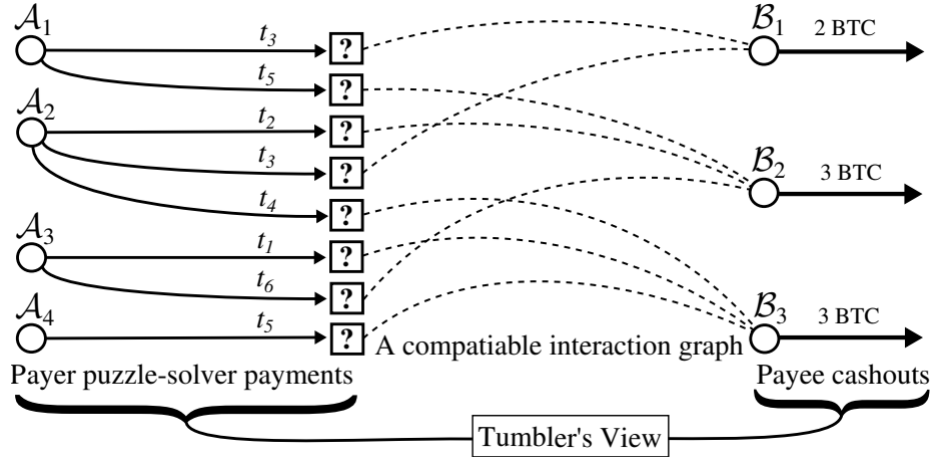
$\mathcal{A}_1$

$t_3$ ?

$t_5$ ?

$\mathcal{A}_2$

$t_2$ ?

$t_3$ ?

$t_4$ ?

$\mathcal{A}_3$

$t_1$ ?

$t_6$ ?

$\mathcal{A}_4$

$t_5$ ?

$\mathcal{B}_1$ 2 BTC

$\mathcal{B}_2$ 3 BTC

$\mathcal{B}_3$ 3 BTC

A compatiable interaction graph

Payer puzzle-solver payments

Payee cashouts

Tumbler's View